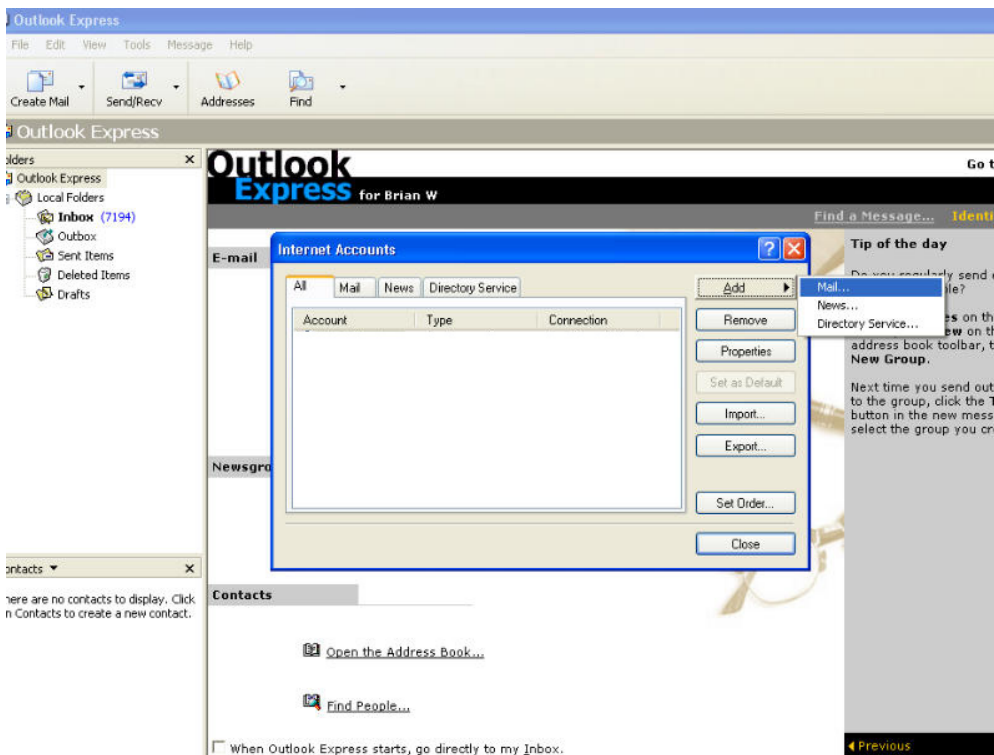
Outlook Express

File Edit View Tools Message Help

Create Mail Send/Recv Addresses Find

Outlook Express

olders ×
Outlook Express
Local Folders
Inbox (7194)
Outbox
Sent Items
Deleted Items
Drafts

Outlook Express for Brian W

Go t

Find a Message... Identi

E-mail

Internet Accounts

All Mail News Directory Service

Account Type Connection

Add
Remove
Properties
Set as Default
Import...
Export...
Set Order...
Close

Mail...
News...
Directory Service...

Tip of the day

Do you regularly send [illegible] ple?

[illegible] es on th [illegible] ew on th address book toolbar, t New Group.

Next time you send out to the group, click the T button in the new mess select the group you cr

Newsgro

ontacts ▼ ×

here are no contacts to display. Click n Contacts to create a new contact.

Contacts

Open the Address Book...

Find People...

When Outlook Express starts, go directly to my Inbox.

Previous